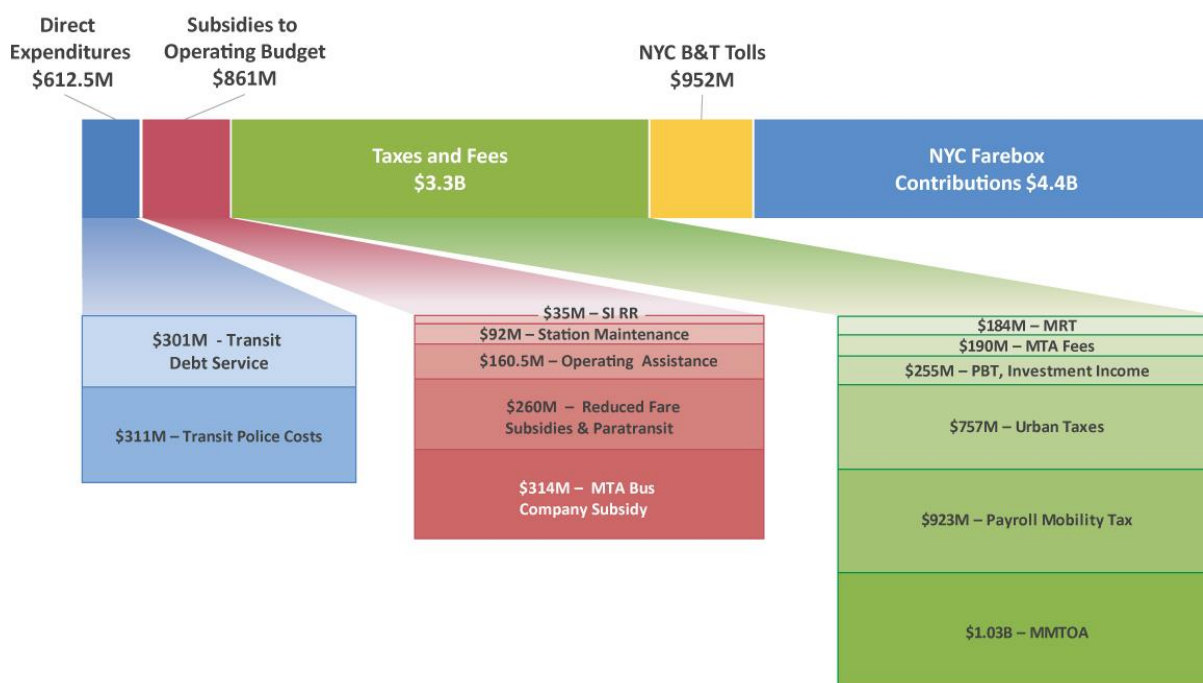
Direct Expenditures $612.5M

Subsidies to Operating Budget $861M

NYC B&T Tolls $952M

Taxes and Fees $3.3B

NYC Farebox Contributions $4.4B

$301M - Transit Debt Service

$311M – Transit Police Costs

$35M – SI RR

$92M – Station Maintenance

$160.5M – Operating Assistance

$260M – Reduced Fare Subsidies & Paratransit

$314M – MTA Bus Company Subsidy

$184M – MRT

$190M – MTA Fees

$255M – PBT, Investment Income

$757M – Urban Taxes

$923M – Payroll Mobility Tax

$1.03B – MMTOA